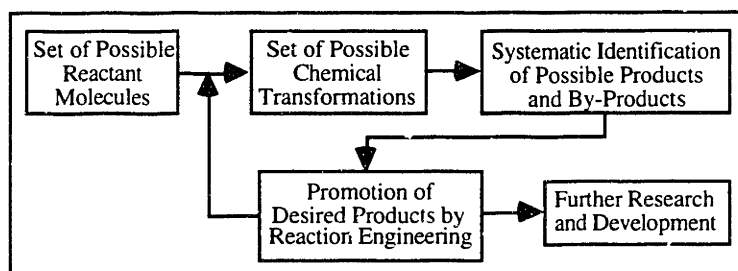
Set of Possible Reactant Molecules

Set of Possible Chemical Transformations

Systematic Identification of Possible Products and By-Products

Promotion of Desired Products by Reaction Engineering

Further Research and Development